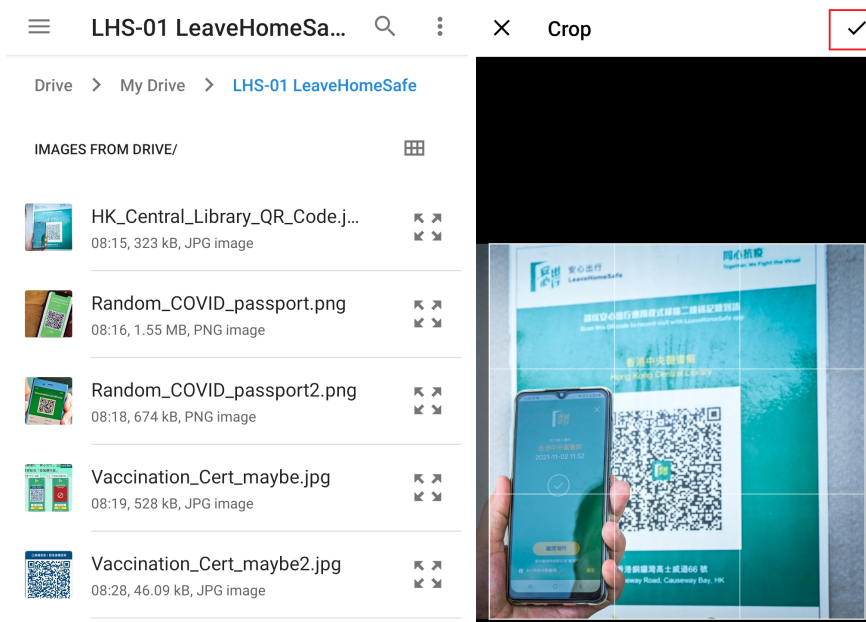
LHS-01 LeaveHomeSa...

Drive > My Drive > LHS-01 LeaveHomeSafe

IMAGES FROM DRIVE/

HK_Central_Library_QR_Code.j...
08:15, 323 kB, JPG image

Random_COVID_passport.png
08:16, 1.55 MB, PNG image

Random_COVID_passport2.png
08:18, 674 kB, PNG image

Vaccination_Cert_maybe.jpg
08:19, 528 kB, JPG image

Vaccination_Cert_maybe2.jpg
08:28, 46.09 kB, JPG image

Crop

安心出行
LeaveHomeSafe
同心抗疫
Together, We Fight the Virus!
香港中央圖書館
Hong Kong Central Library
2021-11-02 11:52
Causeway Road, Causeway Bay, HK